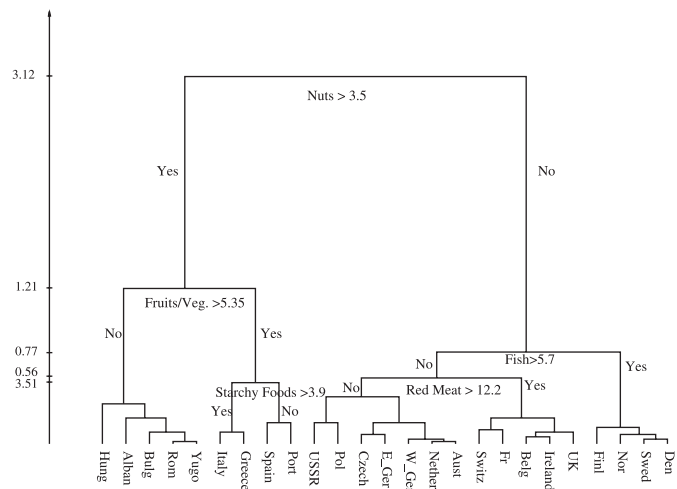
3.12

1.21

0.77
0.56
3.51

Nuts > 3.5

Yes

No

Fruits/Veg. >5.35

No

Yes

Starchy Foods >3.9

Yes

No

Fish>5.7

No

Yes

Red Meat > 12.2

No

Yes

Hung
Alban
Bulg
Rom
Yugo
Italy
Greece
Spain
Port
USSR
Pol
Czech
E_Ger
W_Ge
Nether
Aust
Switz
Fr
Belg
Ireland
UK
Finl
Nor
Swed
Den